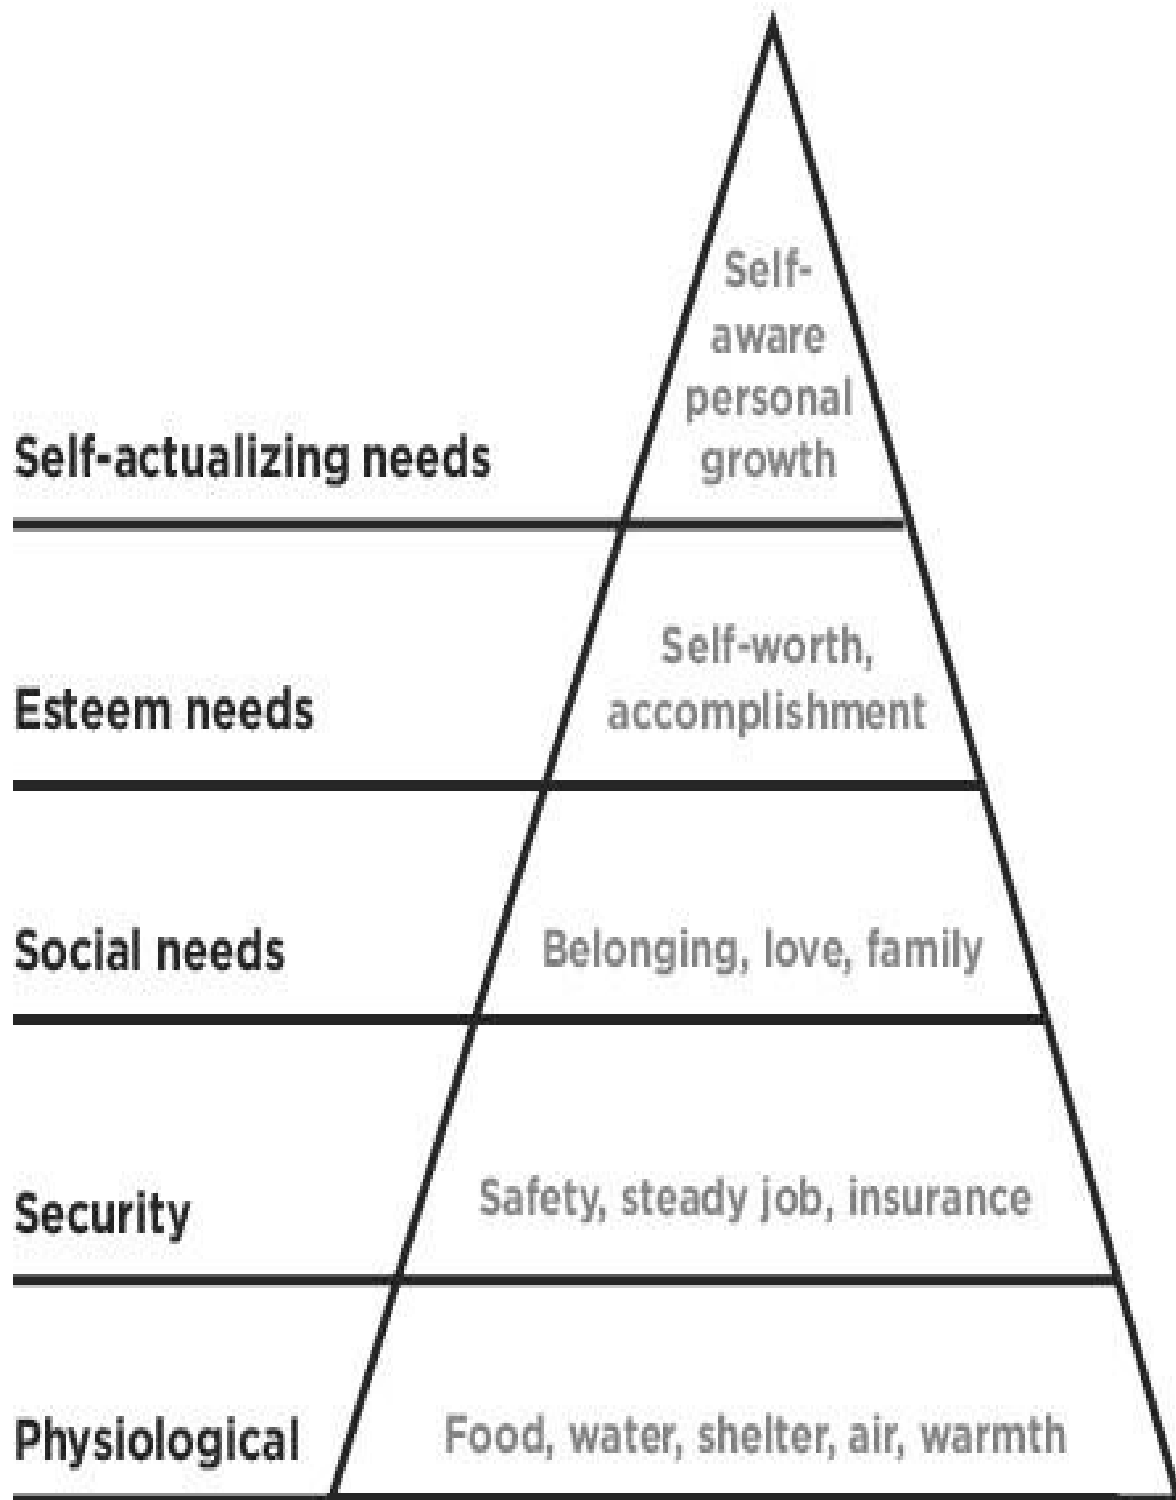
Self-actualizing needs

Self-aware personal growth

Esteem needs

Self-worth, accomplishment

Social needs

Belonging, love, family

Security

Safety, steady job, insurance

Physiological

Food, water, shelter, air, warmth